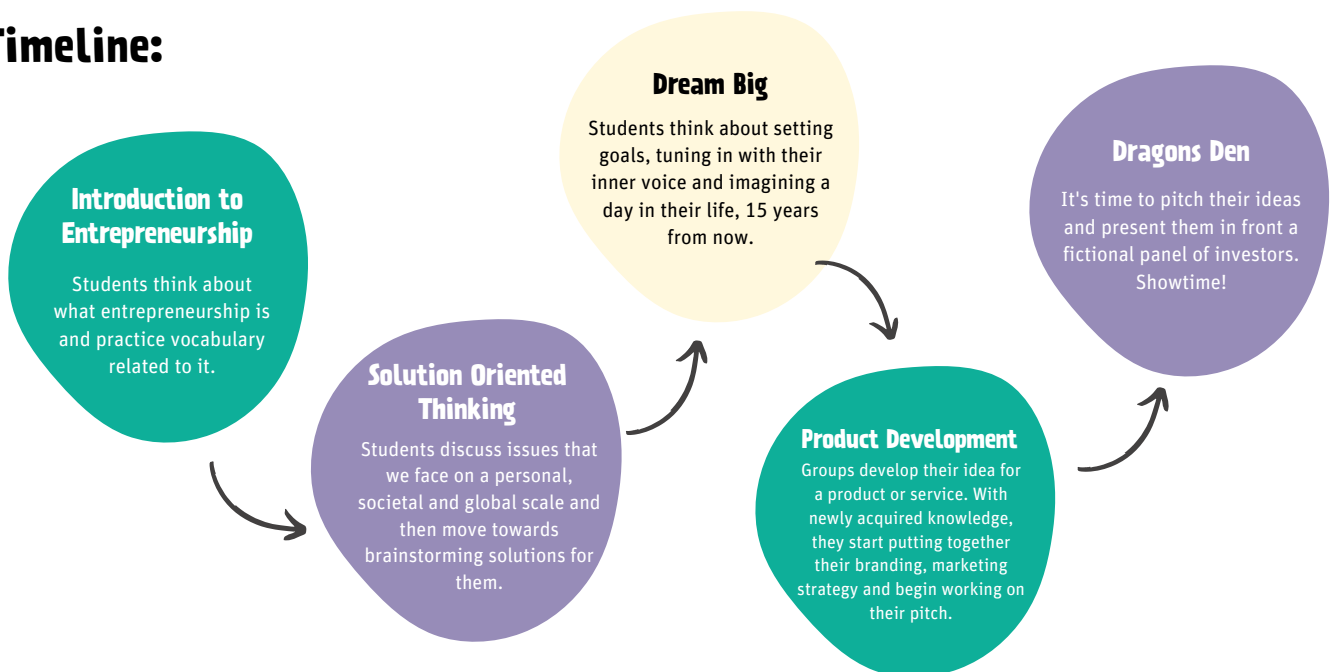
imeline:

Introduction to Entrepreneurship

Students think about what entrepreneurship is and practice vocabulary related to it.

Solution Oriented Thinking

Students discuss issues that we face on a personal, societal and global scale and then move towards brainstorming solutions for them.

Dream Big

Students think about setting goals, tuning in with their inner voice and imagining a day in their life, 15 years from now.

Product Development

Groups develop their idea for a product or service. With newly acquired knowledge, they start putting together their branding, marketing strategy and begin working on their pitch.

Dragons Den

It's time to pitch their ideas and present them in front a fictional panel of investors. Showtime!